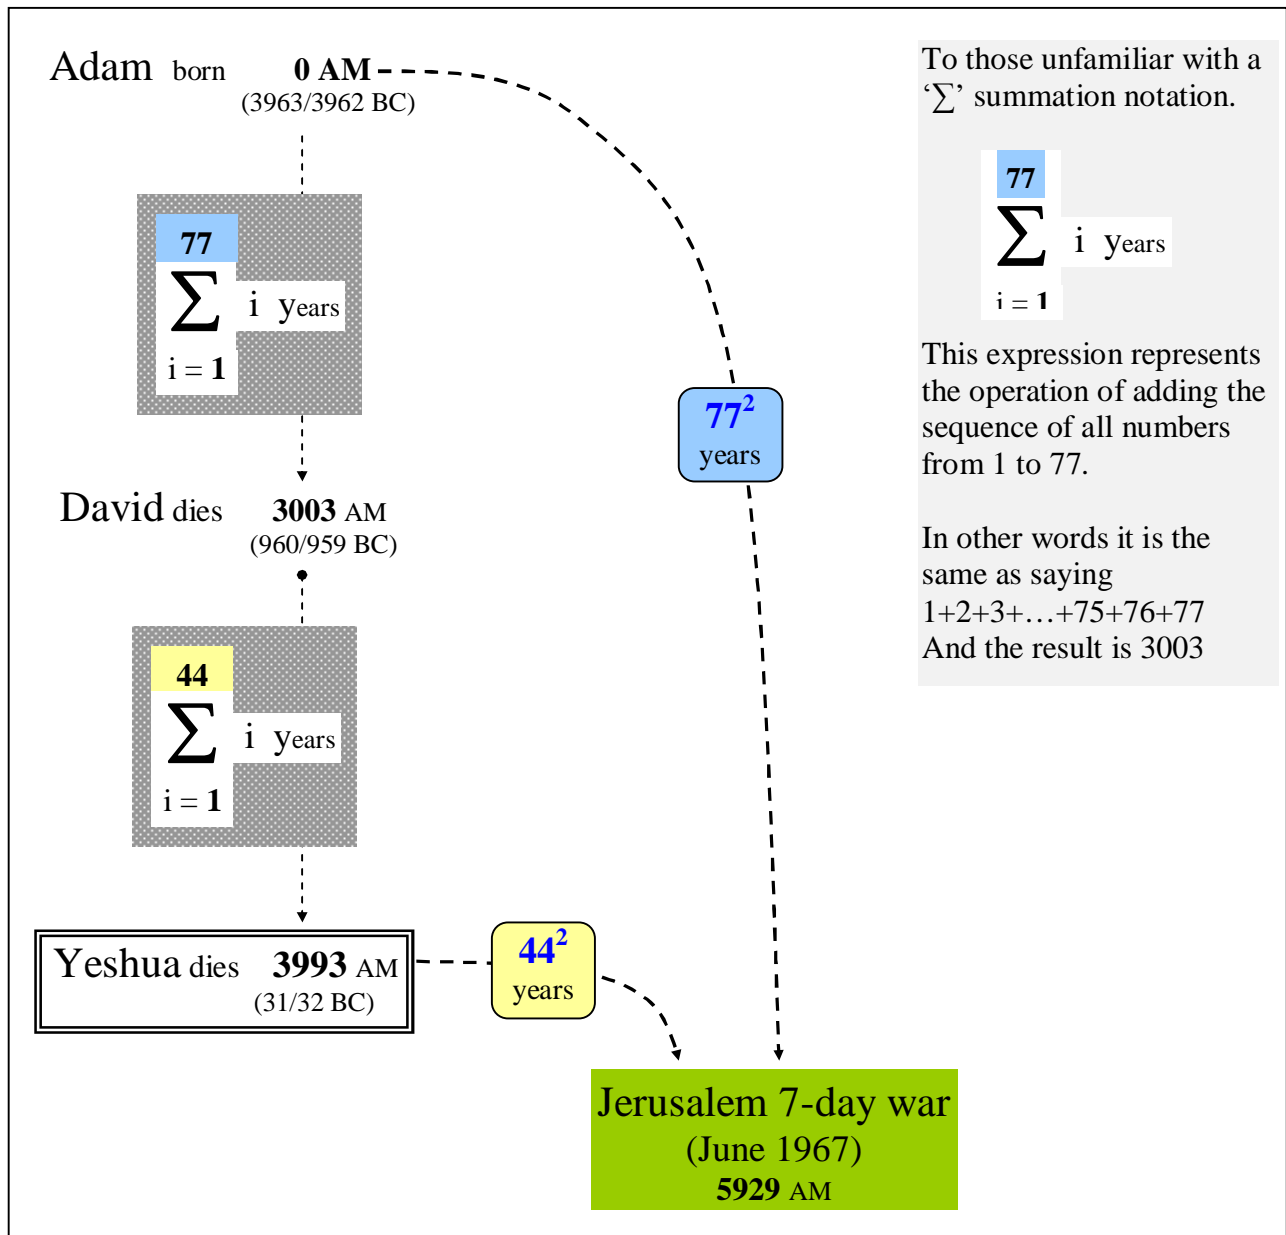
Adam born **0 AM** (3963/3962 BC)

$\sum_{i=1}^{77} i$ years

David dies **3003** AM (960/959 BC)

$\sum_{i=1}^{44} i$ years

Yeshua dies **3993** AM (31/32 BC)

$77^2$ years

$44^2$ years

Jerusalem 7-day war (June 1967) **5929** AM

To those unfamiliar with a '$\sum$' summation notation.

$\sum_{i=1}^{77} i$ years

This expression represents the operation of adding the sequence of all numbers from 1 to 77.

In other words it is the same as saying 1+2+3+…+75+76+77 And the result is 3003